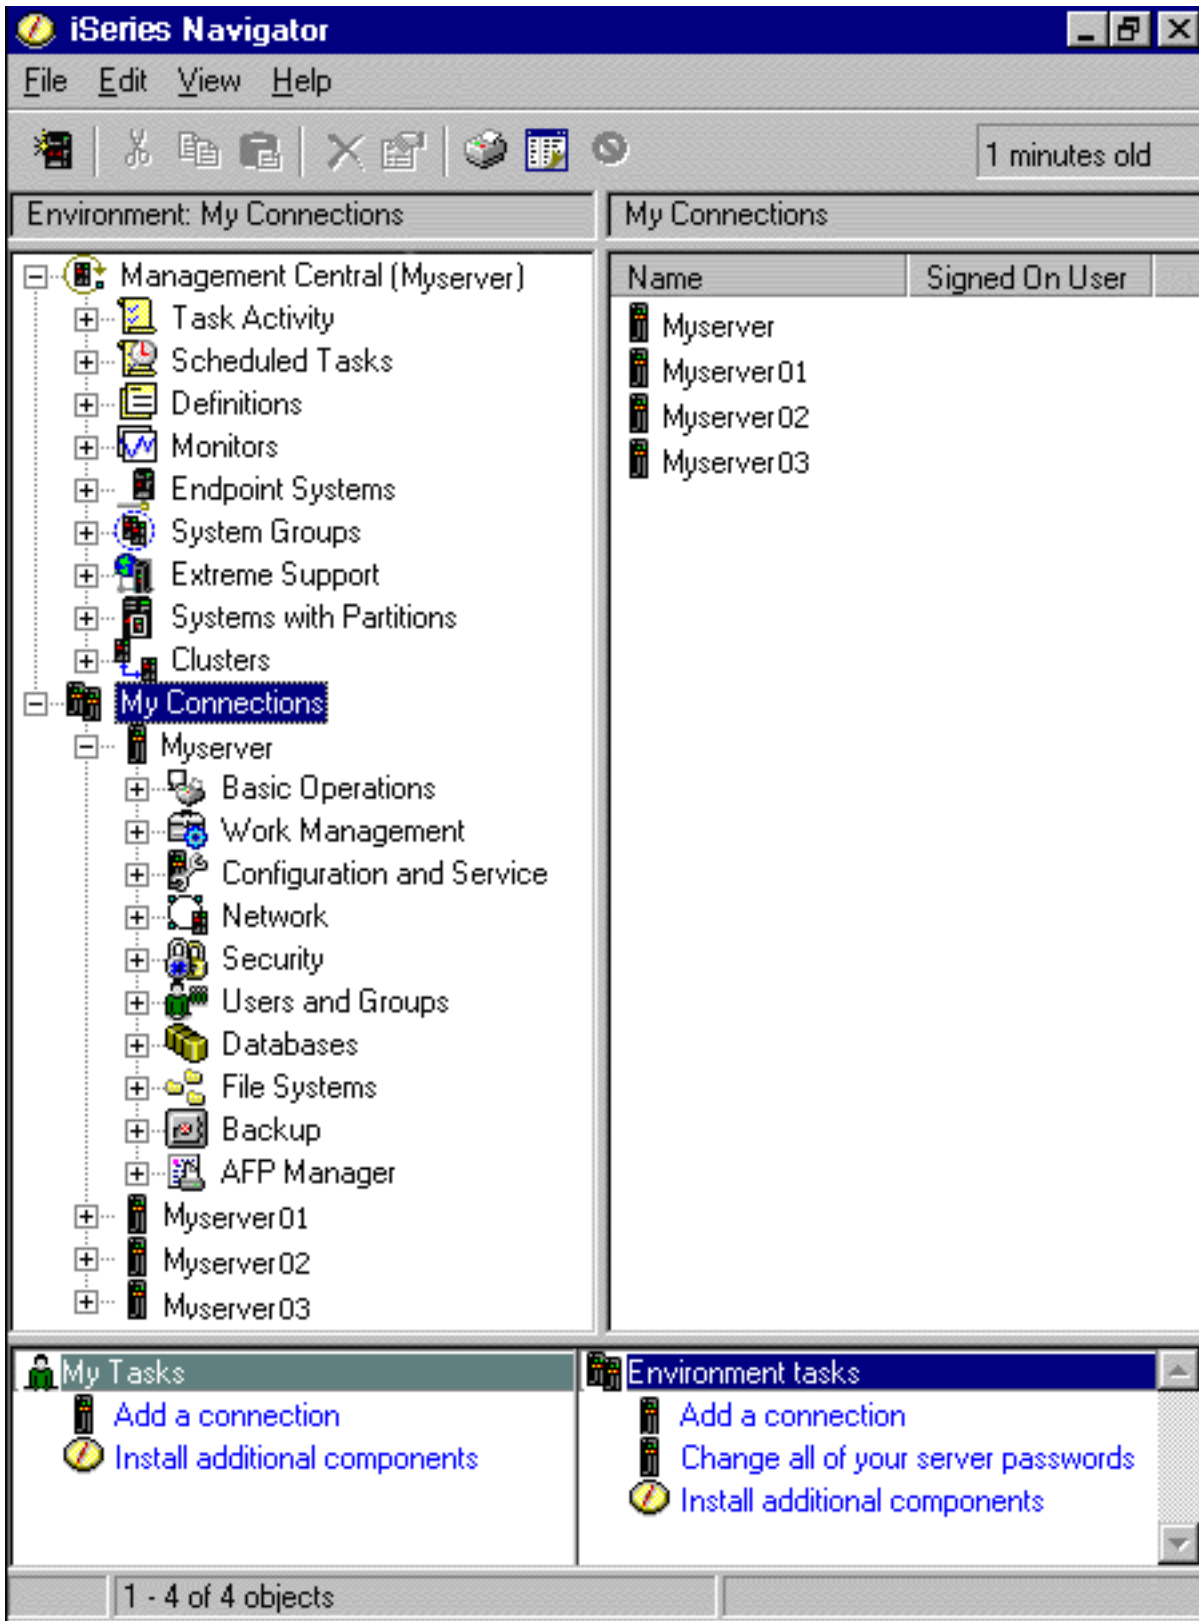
iSeries Navigator

File Edit View Help

1 minutes old

Environment: My Connections

My Connections

Management Central (Myserver)
Task Activity
Scheduled Tasks
Definitions
Monitors
Endpoint Systems
System Groups
Extreme Support
Systems with Partitions
Clusters
My Connections
Myserver
Basic Operations
Work Management
Configuration and Service
Network
Security
Users and Groups
Databases
File Systems
Backup
AFP Manager
Myserver01
Myserver02
Myserver03

| Name | Signed On User |
|---|---|
| Myserver | |
| Myserver01 | |
| Myserver02 | |
| Myserver03 | |

My Tasks
Add a connection
Install additional components

Environment tasks
Add a connection
Change all of your server passwords
Install additional components

1 - 4 of 4 objects